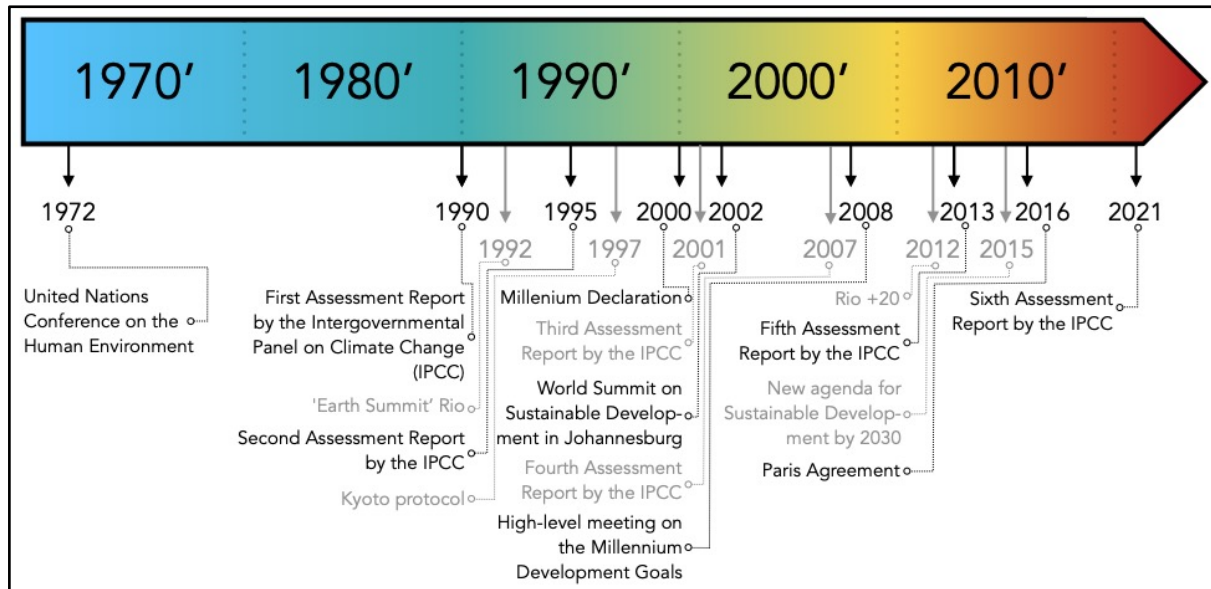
1970' 1980' 1990' 2000' 2010'

1972 1990 1995 2000 2002 2008 2013 2016 2021

1992 1997 2001 2007 2012 2015

United Nations Conference on the Human Environment

First Assessment Report by the Intergovernmental Panel on Climate Change (IPCC)

'Earth Summit' Rio

Second Assessment Report by the IPCC

Kyoto protocol

Millenium Declaration

Third Assessment Report by the IPCC

World Summit on Sustainable Development in Johannesburg

Fourth Assessment Report by the IPCC

High-level meeting on the Millennium Development Goals

Rio +20

Fifth Assessment Report by the IPCC

New agenda for Sustainable Development by 2030

Paris Agreement

Sixth Assessment Report by the IPCC